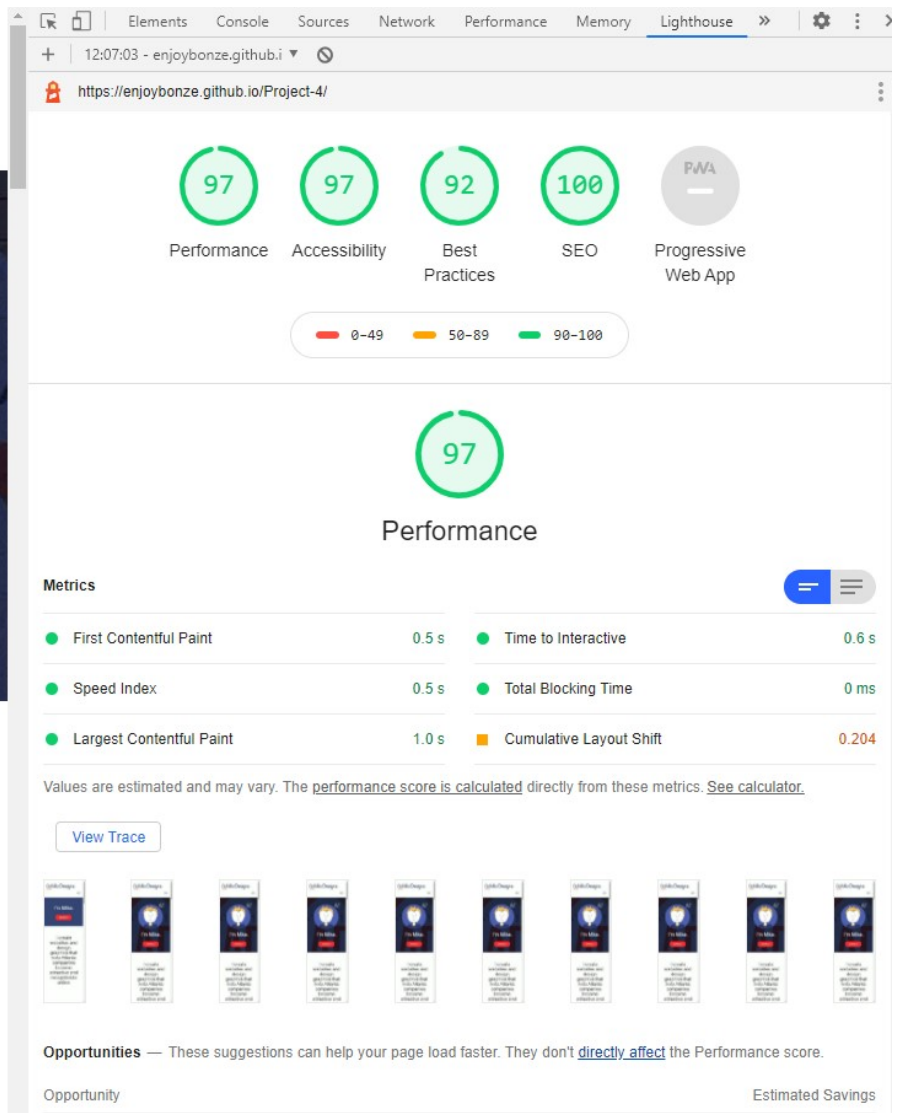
Elements Console Sources Network Performance Memory Lighthouse »

+ 12:07:03 - enjoybonze.github.i ▼

https://enjoybonze.github.io/Project-4/

97 Performance
97 Accessibility
92 Best Practices
100 SEO
PWA Progressive Web App

0-49 50-89 90-100

97

Performance

Metrics

| | | | |
|---|---|---|---|
| First Contentful Paint | 0.5 s | Time to Interactive | 0.6 s |
| Speed Index | 0.5 s | Total Blocking Time | 0 ms |
| Largest Contentful Paint | 1.0 s | Cumulative Layout Shift | 0.204 |

Values are estimated and may vary. The performance score is calculated directly from these metrics. See calculator.

View Trace

Opportunities — These suggestions can help your page load faster. They don't directly affect the Performance score.

Opportunity Estimated Savings